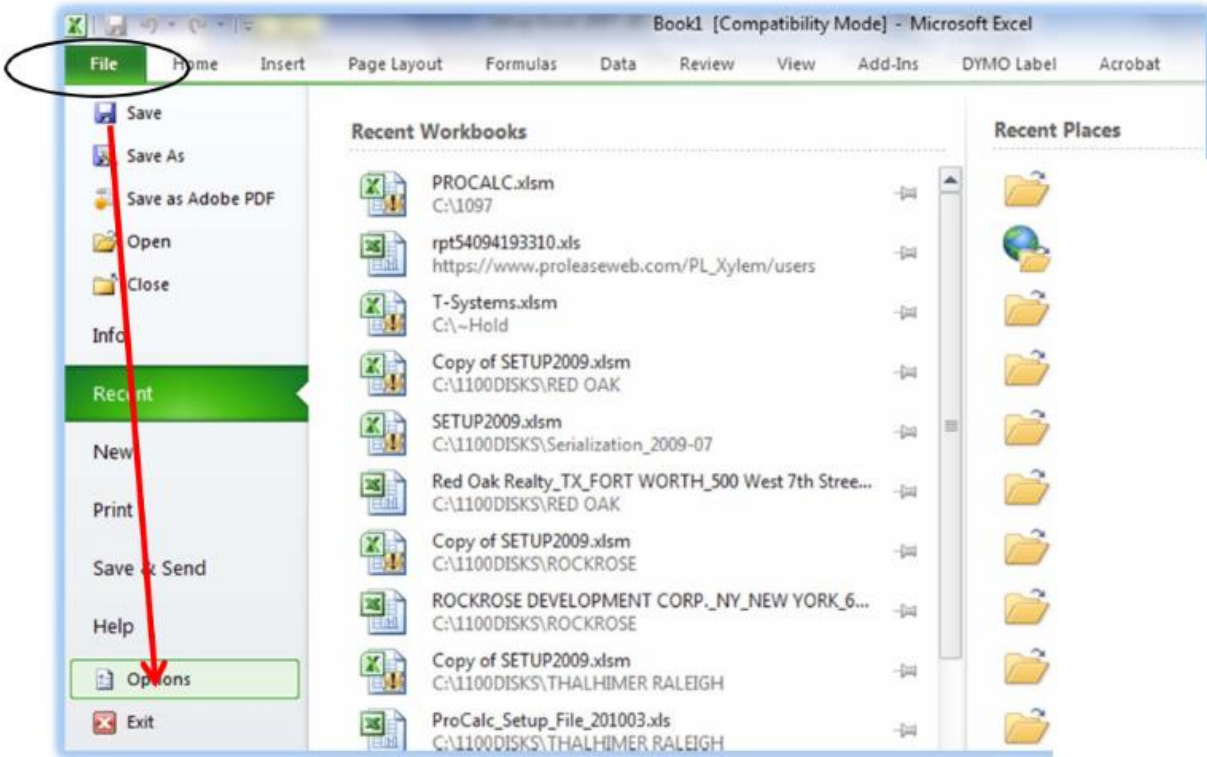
Book1 [Compatibility Mode] - Microsoft Excel

File Home Insert Page Layout Formulas Data Review View Add-Ins DYMO Label Acrobat

Save
Save As
Save as Adobe PDF
Open
Close
Info
Recent
New
Print
Save & Send
Help
Options
Exit

Recent Workbooks

PROCALC.xlsm
C:\1097

rpt54094193310.xls
https://www.proleaseweb.com/PL_Xylem/users

T-Systems.xlsm
C:\~Hold

Copy of SETUP2009.xlsm
C:\1100DISKS\RED OAK

SETUP2009.xlsm
C:\1100DISKS\Serialization_2009-07

Red Oak Realty_TX_FORT WORTH_500 West 7th Stree...
C:\1100DISKS\RED OAK

Copy of SETUP2009.xlsm
C:\1100DISKS\ROCKROSE

ROCKROSE DEVELOPMENT CORP._NY_NEW YORK_6...
C:\1100DISKS\ROCKROSE

Copy of SETUP2009.xlsm
C:\1100DISKS\THALHIMER RALEIGH

ProCalc_Setup_File_201003.xls
C:\1100DISKS\THALHIMER RALEIGH

Recent Places